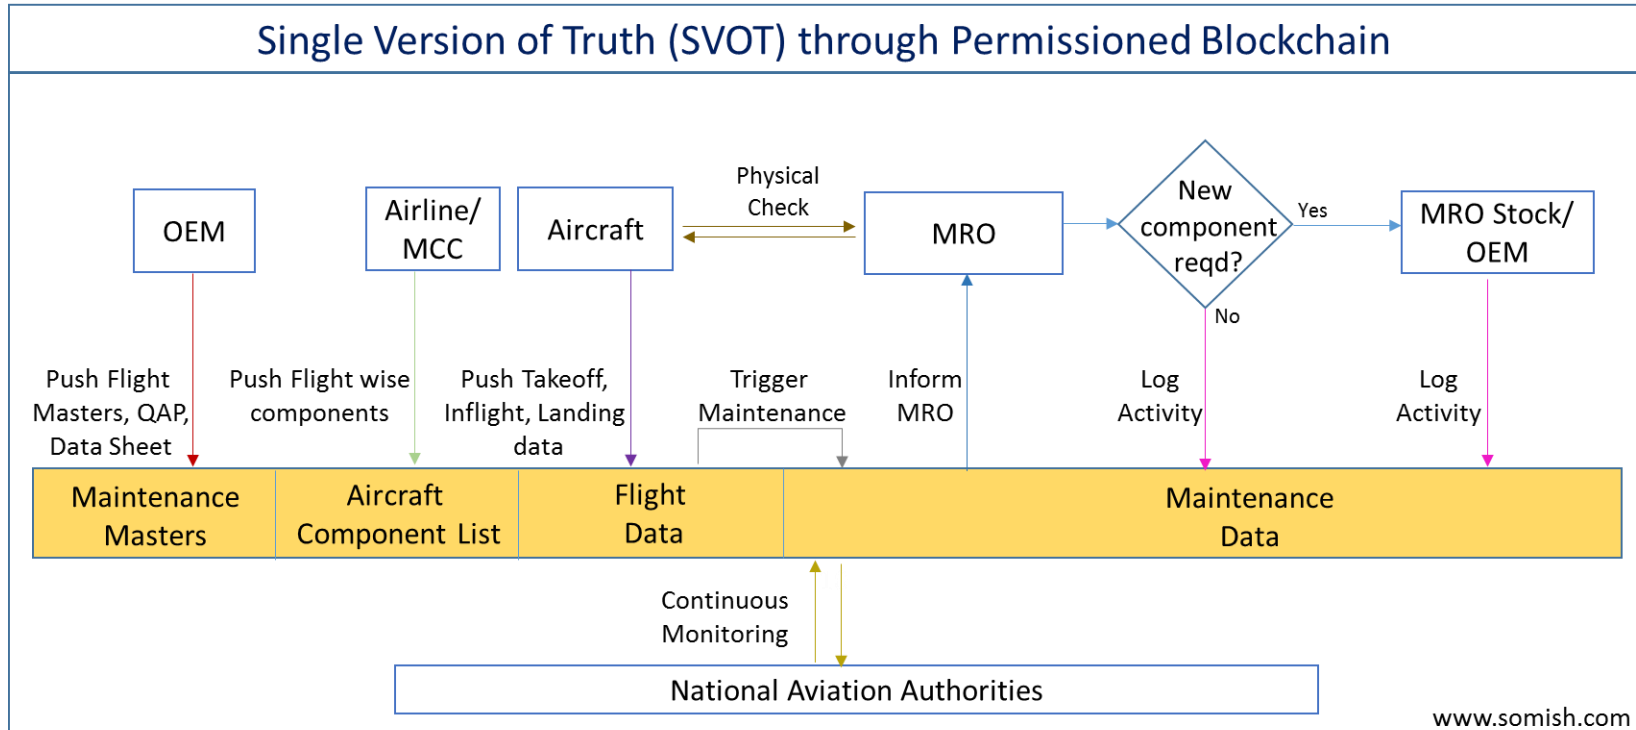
Single Version of Truth (SVOT) through Permissioned Blockchain

OEM

Airline/ MCC

Aircraft

Physical Check

MRO

New component reqd?

Yes

MRO Stock/ OEM

No

Push Flight Masters, QAP, Data Sheet

Push Flight wise components

Push Takeoff, Inflight, Landing data

Trigger Maintenance

Inform MRO

Log Activity

Log Activity

| Maintenance Masters | Aircraft Component List | Flight Data | Maintenance Data |
|---|---|---|---|

Continuous Monitoring

National Aviation Authorities

www.somish.com